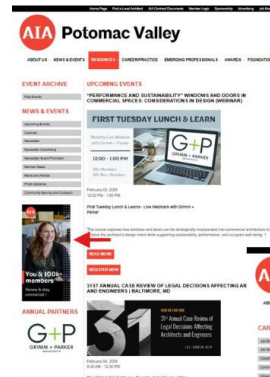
Home Page | Find a Local Architect | AIA Contract Documents | Member Login | Sponsorship | Advertising | Job Board

AIA Potomac Valley

ABOUT US | NEWS & EVENTS | RESOURCES | CAREER/PRACTICE | EMERGING PROFESSIONALS | AWARDS | FOUNDATION

EVENT ARCHIVE

Past Events

NEWS & EVENTS

Upcoming Events
Calendar
Newsletter
Newsletter Advertising
Newsletter Board Promotion
Member News
News and Articles
Photo Galleries
Community Service and Outreach

You & 100k+ members
Renew & stay connected

ANNUAL PARTNERS

G+P
GRIMM + PARKER ARCHITECTS

UPCOMING EVENTS

"PERFORMANCE AND SUSTAINABILITY" WINDOWS AND DOORS IN COMMERCIAL SPACES: CONSIDERATIONS IN DESIGN (WEBINAR)

FIRST TUESDAY LUNCH & LEARN

Working Live Webinar with Grimm + Parker

12:00 - 1:00 PM

G+P
GRIMM + PARKER ARCHITECTS

February 04, 2025
12:00 PM - 1:00 PM

First Tuesday Lunch & Learns - Live Webinars with Grimm + Parker

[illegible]

READ MORE

REGISTER NOW

31ST ANNUAL CASE REVIEW OF LEGAL DECISIONS AFFECTING AR AND ENGINEERS | BALTIMORE, MD

31st Annual Case Review of Legal Decisions Affecting Architects and Engineers

February 06, 2025
8:30 AM - 12:30 PM

AI

CAR